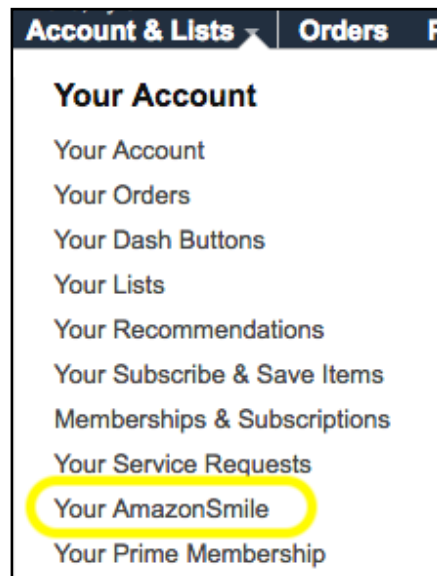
Account & Lists | Orders F

Your Account

Your Account
Your Orders
Your Dash Buttons
Your Lists
Your Recommendations
Your Subscribe & Save Items
Memberships & Subscriptions
Your Service Requests
Your AmazonSmile
Your Prime Membership